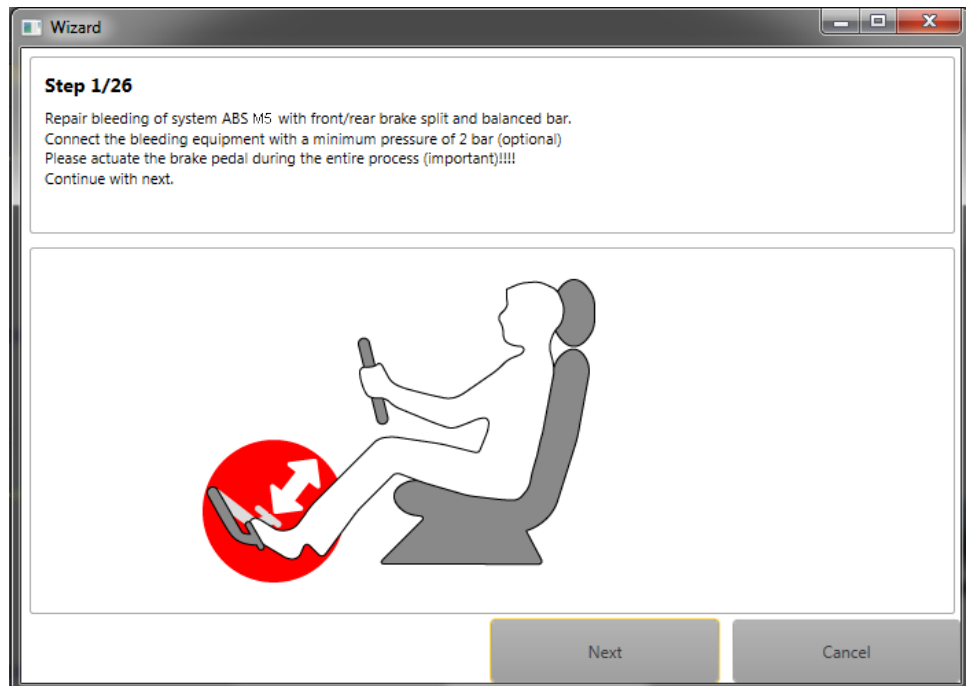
Wizard

Step 1/26

Repair bleeding of system ABS M5 with front/rear brake split and balanced bar.
Connect the bleeding equipment with a minimum pressure of 2 bar (optional)
Please actuate the brake pedal during the entire process (important)!!!!
Continue with next.

Next

Cancel